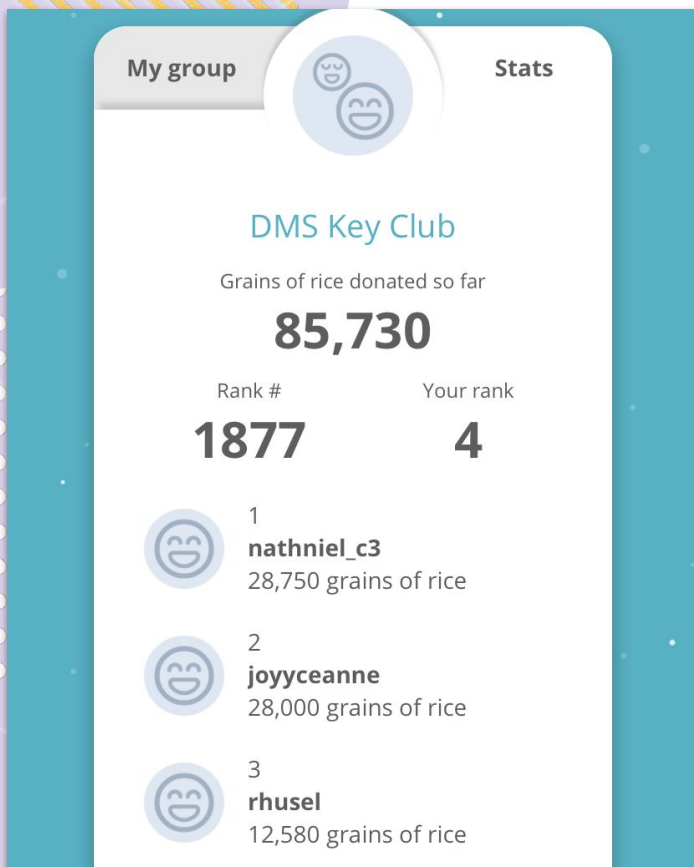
My group

Stats

DMS Key Club

Grains of rice donated so far

85,730

Rank #

1877

Your rank

4

1
nathniel_c3
28,750 grains of rice

2
joyyceanne
28,000 grains of rice

3
rhusel
12,580 grains of rice